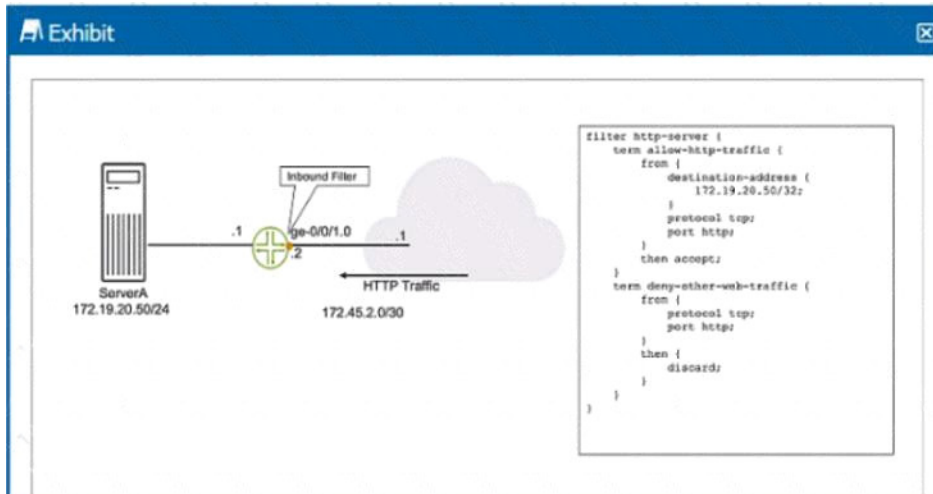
Exhibit

Inbound Filter

.1

ge-0/0/1.0

.1

.2

HTTP Traffic

ServerA
172.19.20.50/24

172.45.2.0/30

filter http-server {
    term allow-http-traffic {
        from {
            destination-address {
                172.19.20.50/32;
            }
            protocol tcp;
            port http;
        }
        then accept;
    }
    term deny-other-web-traffic {
        from {
            protocol tcp;
            port http;
        }
        then {
            discard;
        }
    }
}